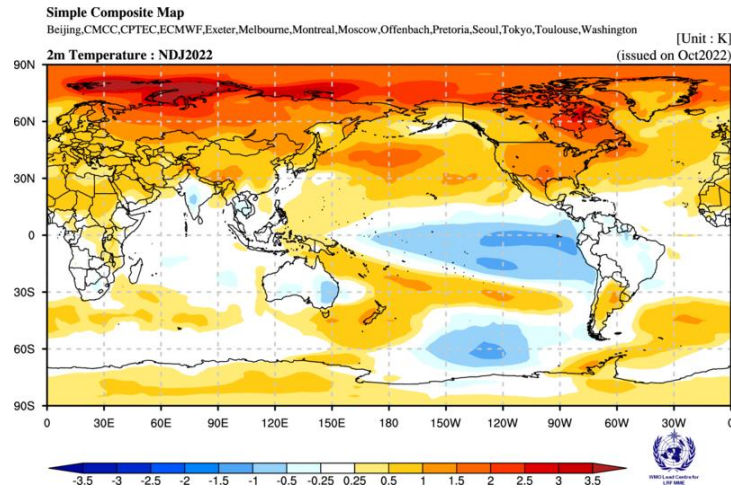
Simple Composite Map
Beijing,CMCC,CPTEC,ECMWF,Exeter,Melbourne,Montreal,Moscow,Offenbach,Pretoria,Seoul,Tokyo,Toulouse,Washington

2m Temperature : NDJ2022

[Unit : K]
(issued on Oct2022)

90N
60N
30N
0
30S
60S
90S

0 30E 60E 90E 120E 150E 180 150W 120W 90W 60W 30W

-3.5 -3 -2.5 -2 -1.5 -1 -0.5 -0.25 0.25 0.5 1 1.5 2 2.5 3 3.5

WMO Lead Centre for LRF MME